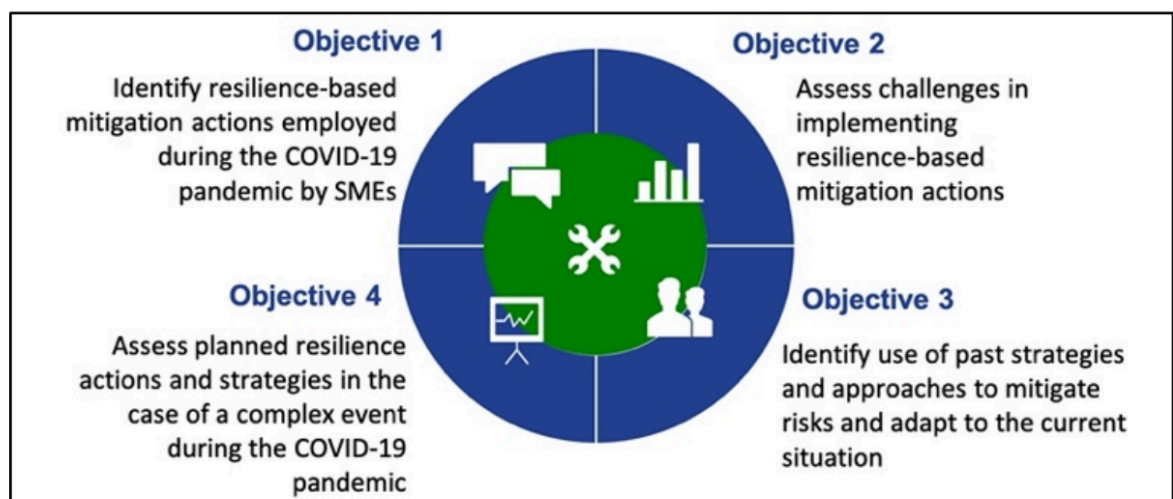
Objective 1

Identify resilience-based mitigation actions employed during the COVID-19 pandemic by SMEs

Objective 2

Assess challenges in implementing resilience-based mitigation actions

Objective 4

Assess planned resilience actions and strategies in the case of a complex event during the COVID-19 pandemic

Objective 3

Identify use of past strategies and approaches to mitigate risks and adapt to the current situation